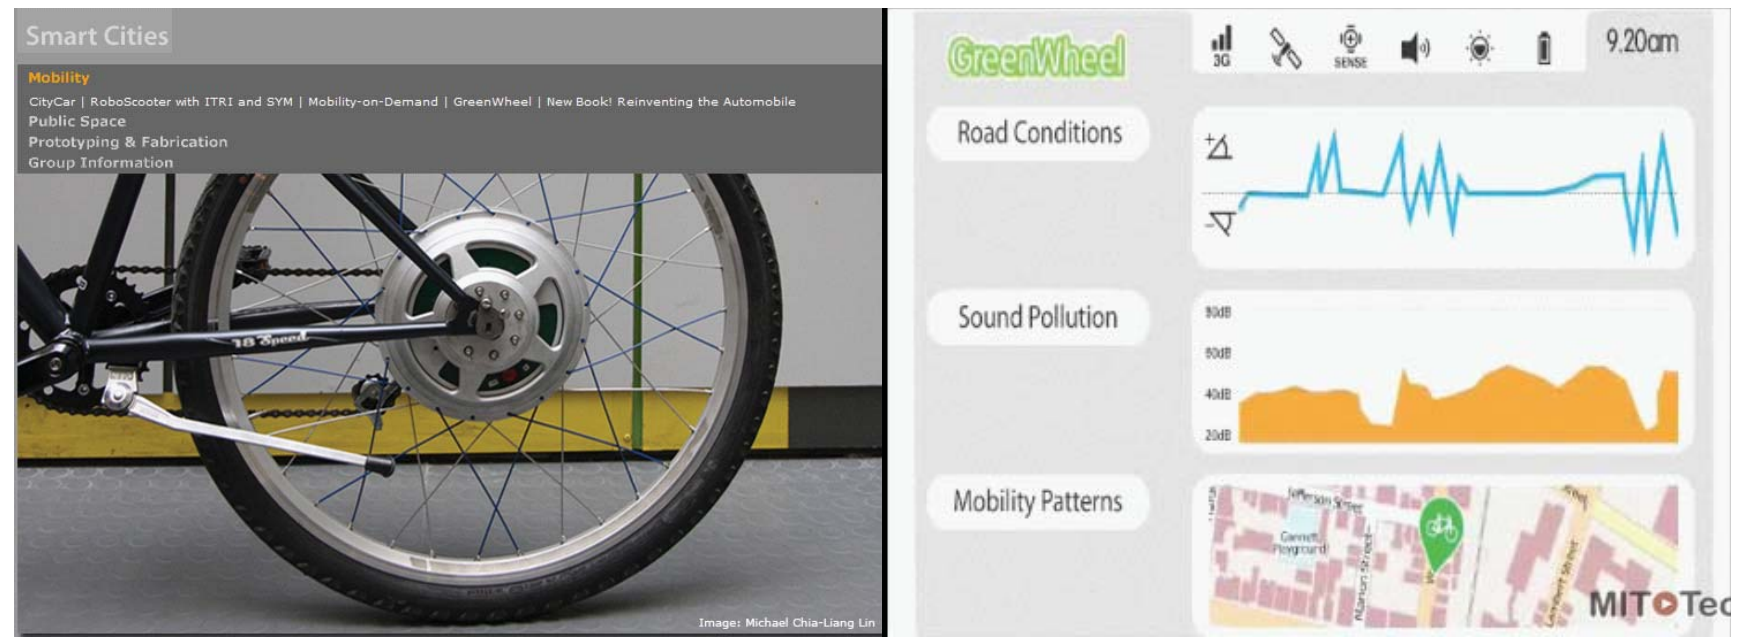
Smart Cities

Mobility

CityCar | RoboScooter with ITRI and SYM | Mobility-on-Demand | GreenWheel | New Book! Reinventing the Automobile

Public Space

Prototyping & Fabrication

Group Information

18 Speed

Image: Michael Chia-Liang Lin

GreenWheel

3G

SENSE

9.20am

Road Conditions

Sound Pollution

80dB

60dB

40dB

20dB

Mobility Patterns

Jefferson Street

Garrett Playground

Marion Street

Lambert Street

MIT Tec